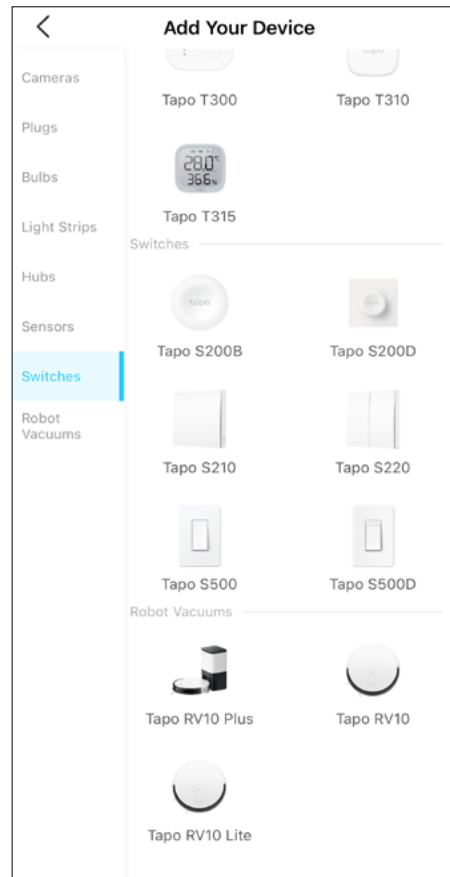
<

Add Your Device

Cameras

Plugs

Bulbs

Light Strips

Hubs

Sensors

Switches

Robot Vacuums

Tapo T300

Tapo T310

28.0°C
36.6%

Tapo T315

Switches

tapo

Tapo S200B

Tapo S200D

Tapo S210

Tapo S220

Tapo S500

Tapo S500D

Robot Vacuums

Tapo RV10 Plus

Tapo RV10

Tapo RV10 Lite